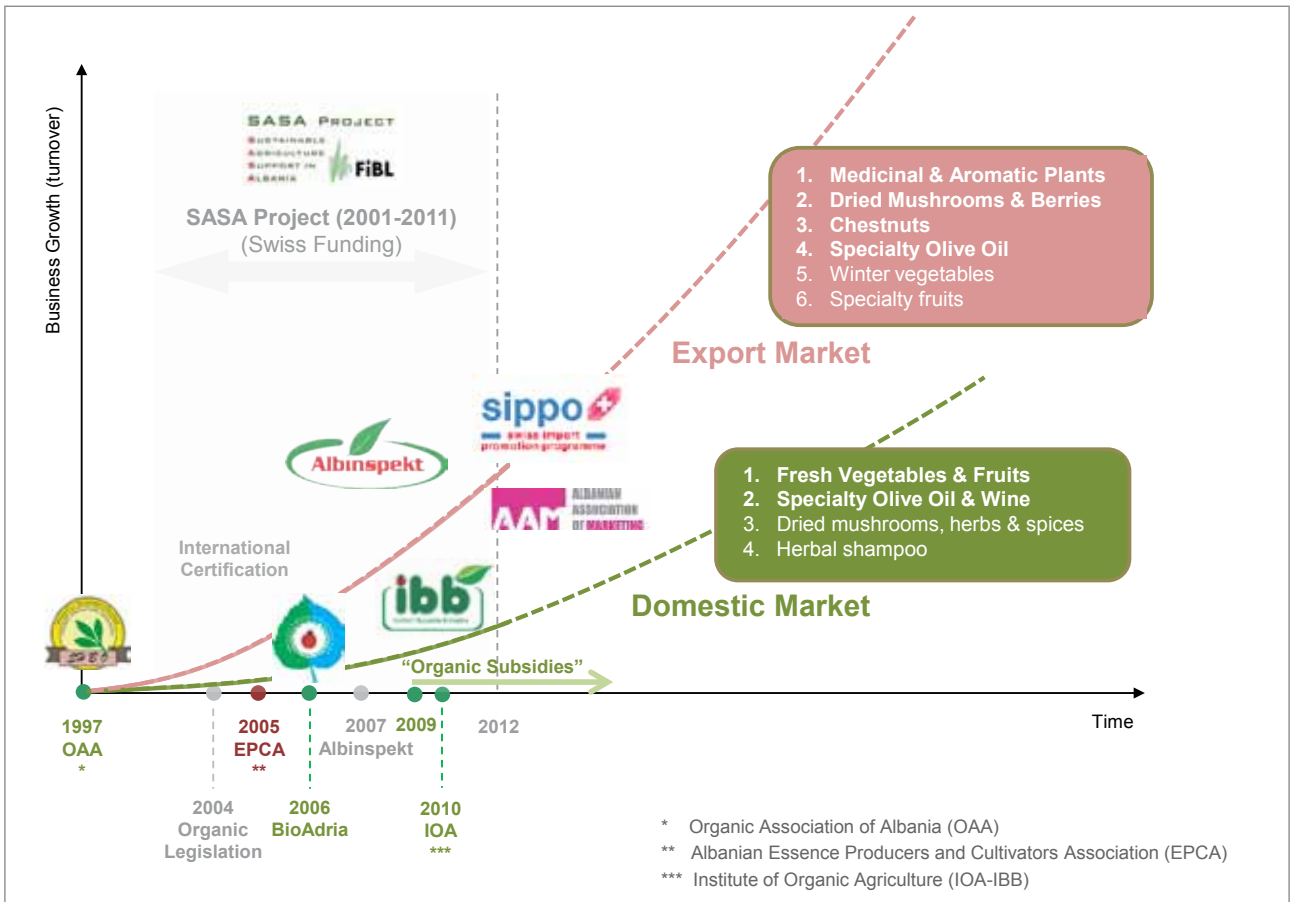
Business Growth (turnover)

SASA Project
Sustainable Agriculture Support in Albania
FiBL

SASA Project (2001-2011)
(Swiss Funding)

1. Medicinal & Aromatic Plants
2. Dried Mushrooms & Berries
3. Chestnuts
4. Specialty Olive Oil
5. Winter vegetables
6. Specialty fruits

Export Market

sippo
swiss import promotion programme

Albinspekt

AAM Albanian Association of Marketing

1. Fresh Vegetables & Fruits
2. Specialty Olive Oil & Wine
3. Dried mushrooms, herbs & spices
4. Herbal shampoo

International Certification

ibb

Domestic Market

"Organic Subsidies"

Time

1997
OAA
*

2005
EPCA
**

2007
Albinspekt

2009

2012

2004
Organic
Legislation

2006
BioAdria

2010
IOA
***

* Organic Association of Albania (OAA)
** Albanian Essence Producers and Cultivators Association (EPCA)
*** Institute of Organic Agriculture (IOA-IBB)